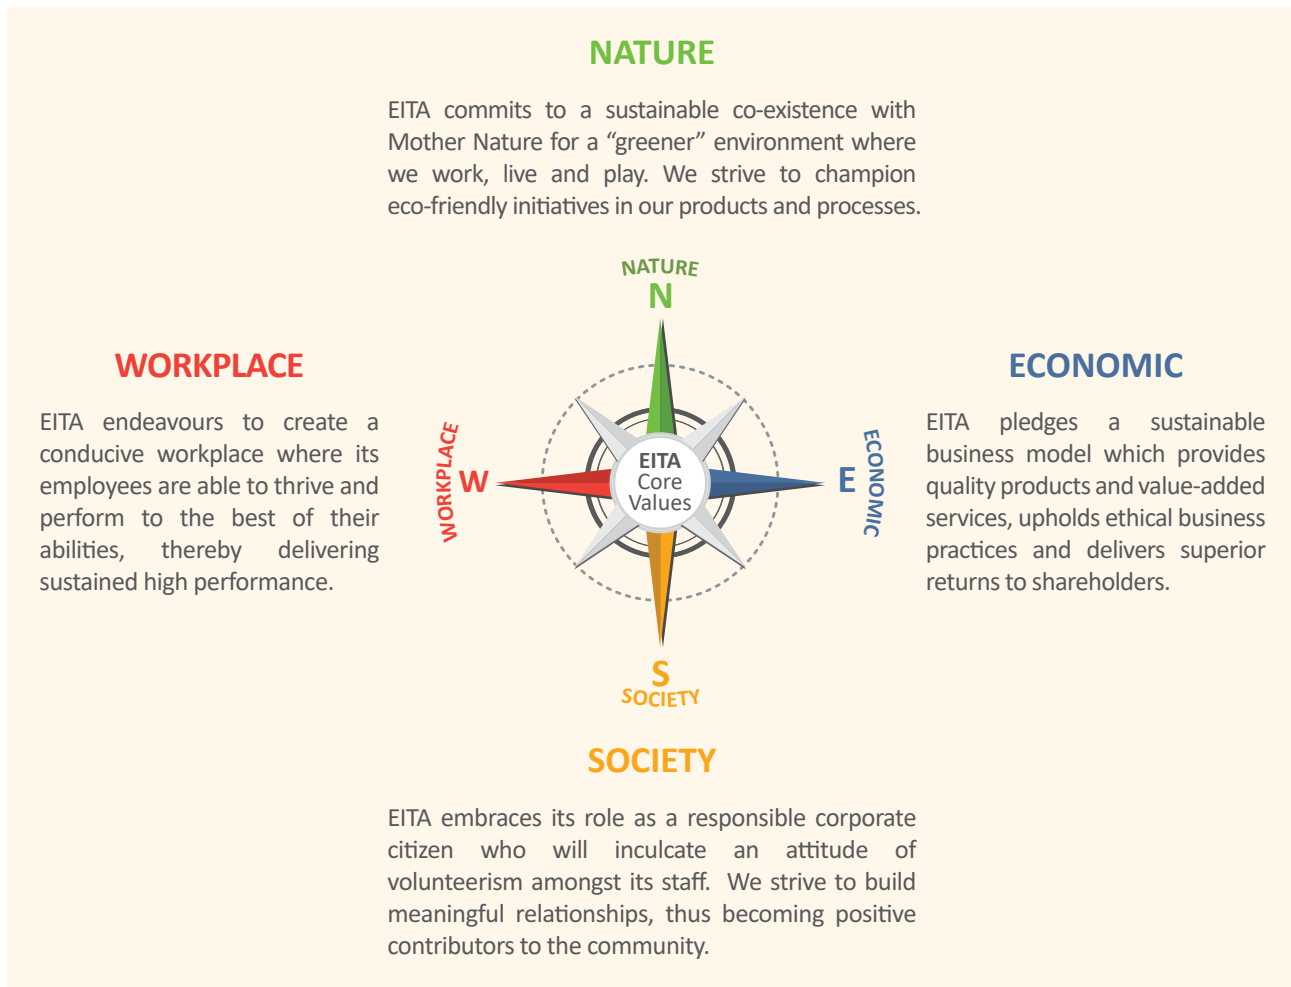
NATURE

EITA commits to a sustainable co-existence with Mother Nature for a “greener” environment where we work, live and play. We strive to champion eco-friendly initiatives in our products and processes.

WORKPLACE

EITA endeavours to create a conducive workplace where its employees are able to thrive and perform to the best of their abilities, thereby delivering sustained high performance.

NATURE
N
WORKPLACE
W
EITA
Core
Values
E
ECONOMIC
S
SOCIETY

ECONOMIC

EITA pledges a sustainable business model which provides quality products and value-added services, upholds ethical business practices and delivers superior returns to shareholders.

SOCIETY

EITA embraces its role as a responsible corporate citizen who will inculcate an attitude of volunteerism amongst its staff. We strive to build meaningful relationships, thus becoming positive contributors to the community.